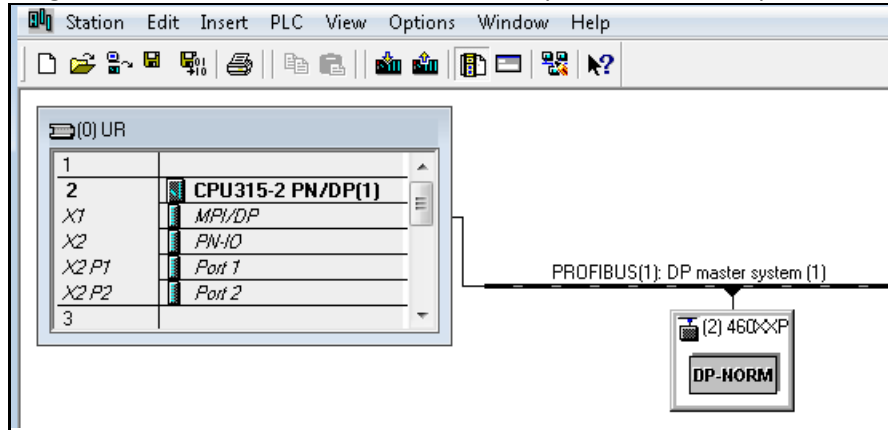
Station Edit Insert PLC View Options Window Help

(0) UR

| | |
|---|---|
| 1 | |
| 2 | CPU315-2 PN/DP(1) |
| X1 | MPI/DP |
| X2 | PN-IO |
| X2 P1 | Port 1 |
| X2 P2 | Port 2 |
| 3 | |

PROFIBUS(1): DP master system (1)

(2) 460XXP

DP-NORM